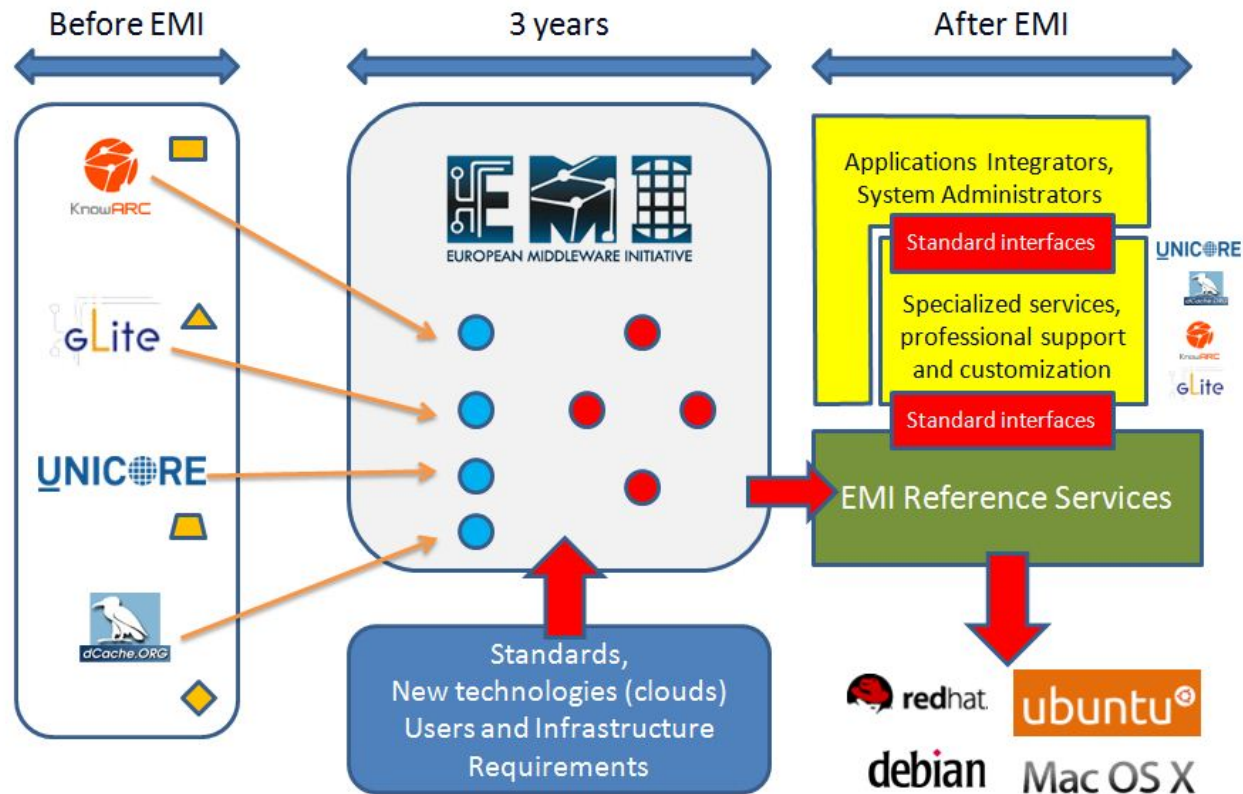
Before EMI

3 years

After EMI

KnowARC

gLite

UNICORE

dCache.ORG

EMI
EUROPEAN MIDDLEWARE INITIATIVE

Standards,
New technologies (clouds)
Users and Infrastructure
Requirements

Applications Integrators,
System Administrators

Standard interfaces

Specialized services,
professional support
and customization

Standard interfaces

UNICORE

dCache.ORG

KnowARC

gLite

EMI Reference Services

redhat.

ubuntu

debian

Mac OS X